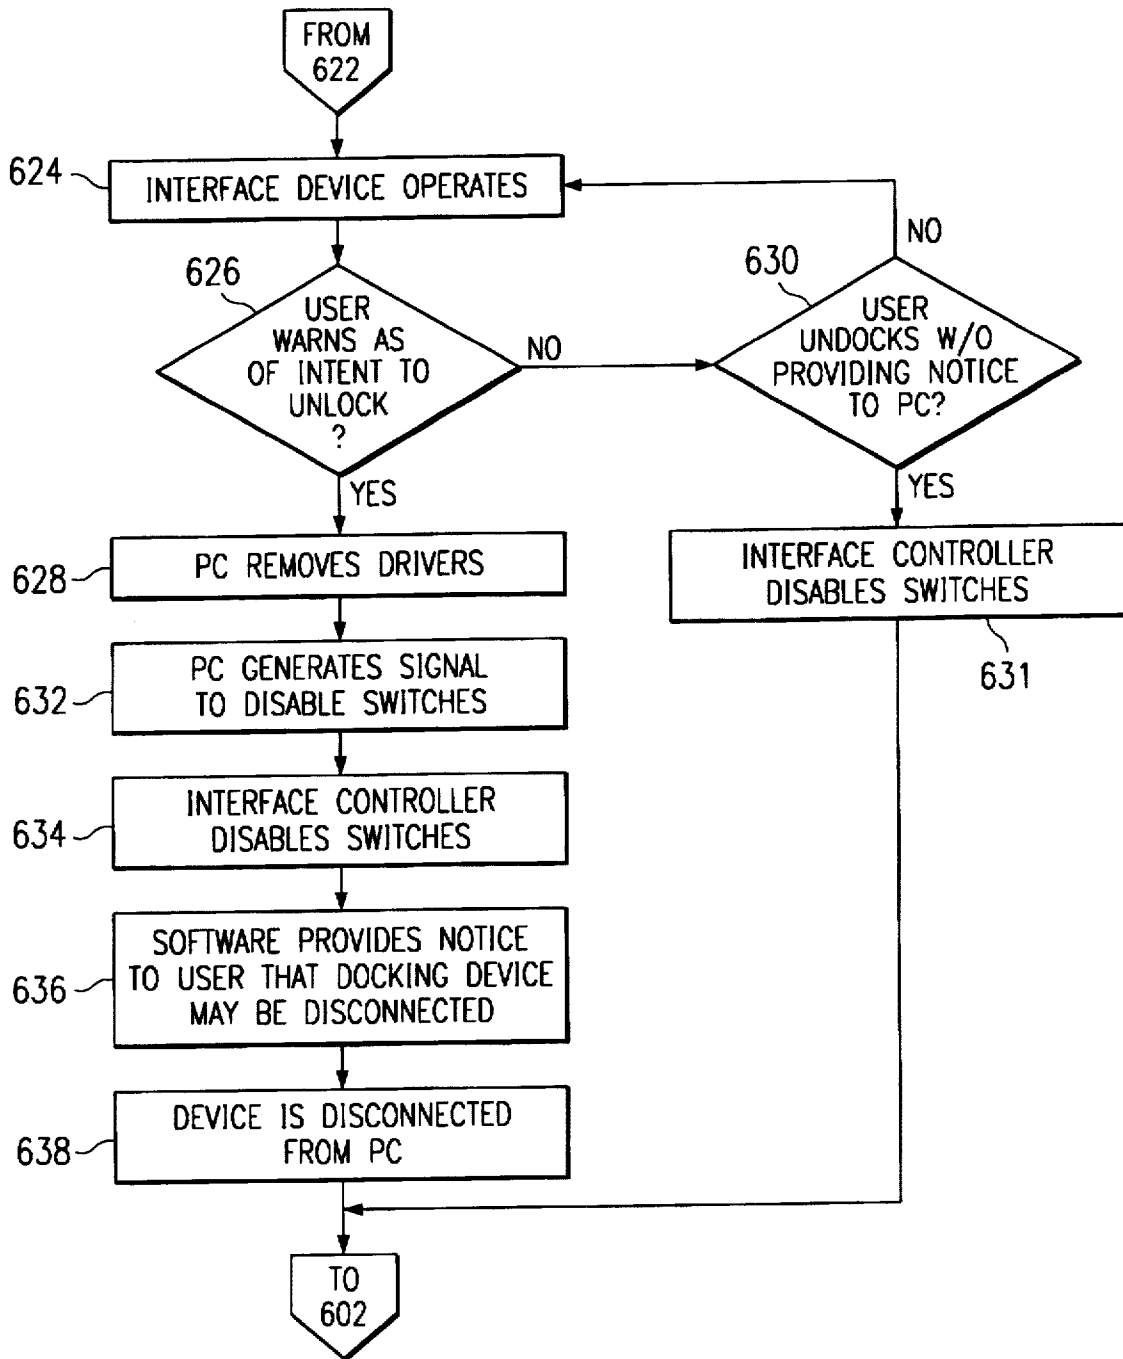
FROM 622

624 INTERFACE DEVICE OPERATES

626 USER WARNS AS OF INTENT TO UNLOCK ?

NO

630 USER UNDOCKS W/O PROVIDING NOTICE TO PC?

NO

YES

YES

628 PC REMOVES DRIVERS

INTERFACE CONTROLLER DISABLES SWITCHES

631

632 PC GENERATES SIGNAL TO DISABLE SWITCHES

634 INTERFACE CONTROLLER DISABLES SWITCHES

636 SOFTWARE PROVIDES NOTICE TO USER THAT DOCKING DEVICE MAY BE DISCONNECTED

638 DEVICE IS DISCONNECTED FROM PC

TO 602